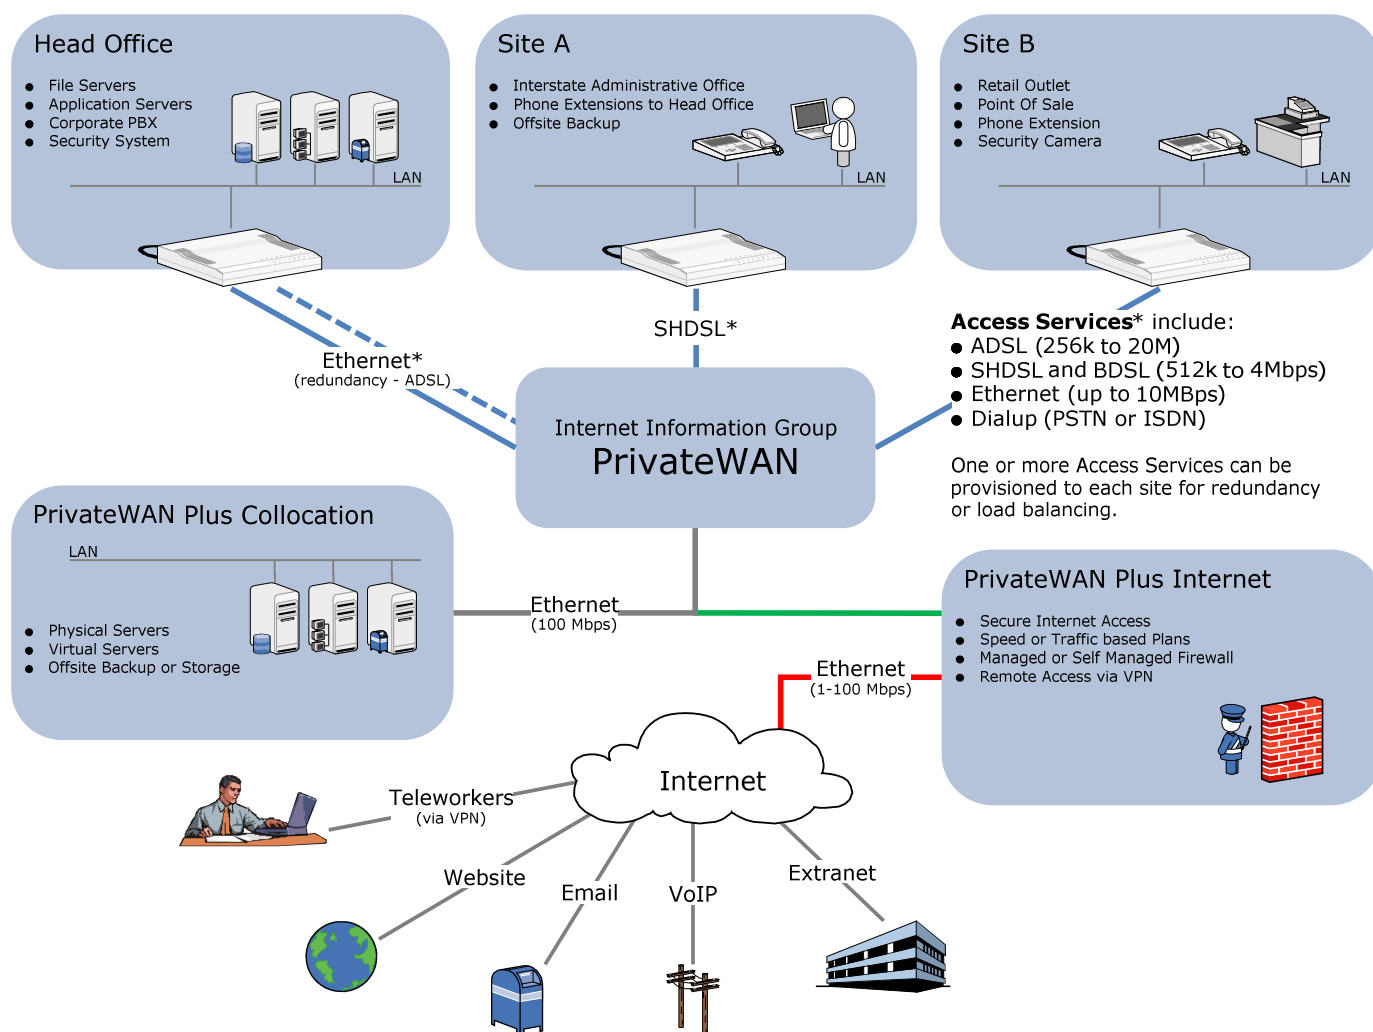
Head Office

- File Servers
- Application Servers
- Corporate PBX
- Security System

LAN

Site A

- Interstate Administrative Office
- Phone Extensions to Head Office
- Offsite Backup

LAN

Site B

- Retail Outlet
- Point Of Sale
- Phone Extension
- Security Camera

LAN

Ethernet*
(redundancy - ADSL)

SHDSL*

**Access Services*** include:
- ADSL (256k to 20M)
- SHDSL and BDSL (512k to 4Mbps)
- Ethernet (up to 10MBps)
- Dialup (PSTN or ISDN)

One or more Access Services can be provisioned to each site for redundancy or load balancing.

Internet Information Group
PrivateWAN

PrivateWAN Plus Collocation

LAN

- Physical Servers
- Virtual Servers
- Offsite Backup or Storage

Ethernet
(100 Mbps)

PrivateWAN Plus Internet

- Secure Internet Access
- Speed or Traffic based Plans
- Managed or Self Managed Firewall
- Remote Access via VPN

Ethernet
(1-100 Mbps)

Internet

Teleworkers
(via VPN)

Website

Email

VoIP

Extranet